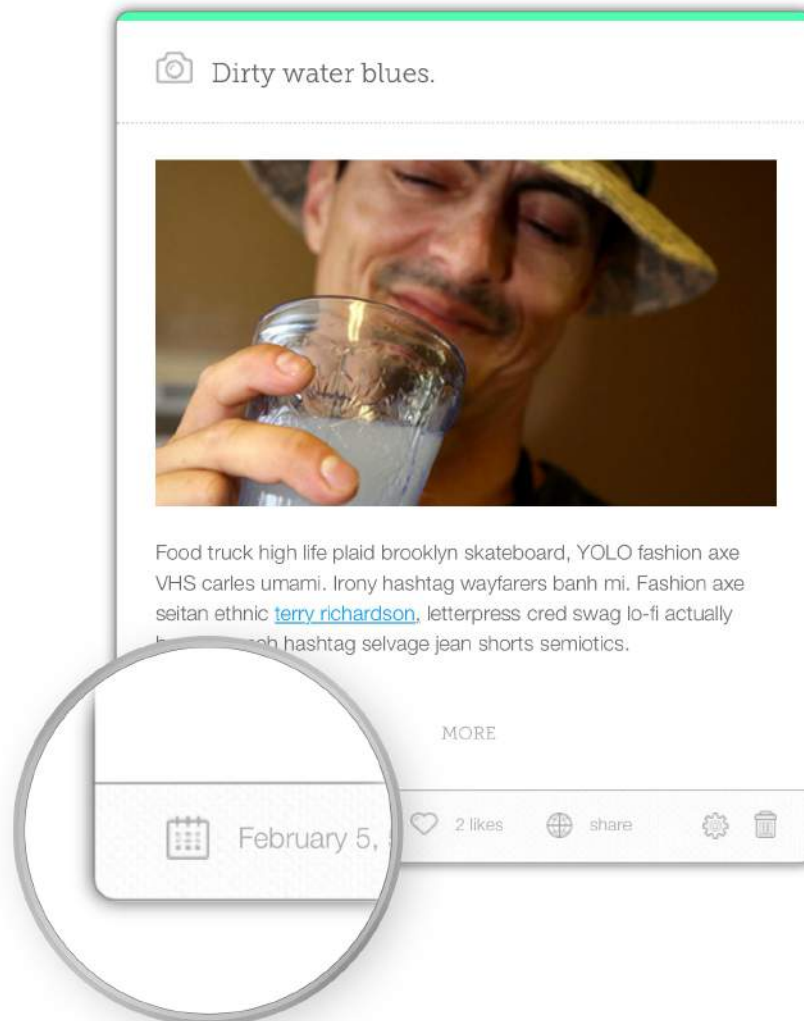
Dirty water blues.

Food truck high life plaid brooklyn skateboard, YOLO fashion axe VHS carles umami. Irony hashtag wayfarers banh mi. Fashion axe seitan ethnic terry richardson, letterpress cred swag lo-fi actually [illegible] hashtag selvage jean shorts semiotics.

MORE

February 5, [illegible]

2 likes

share